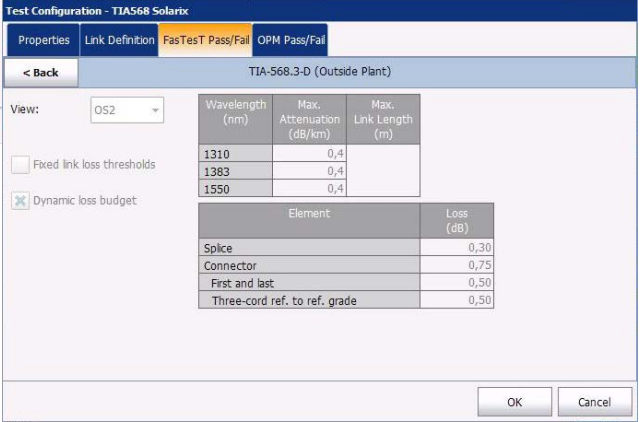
Test Configuration - TIA568 Solarix

Properties | Link Definition | FasTesT Pass/Fail | OPM Pass/Fail

< Back

TIA-568.3-D (Outside Plant)

View: OS2

Fixed link loss thresholds

Dynamic loss budget

| Wavelength (nm) | Max. Attenuation (dB/km) | Max. Link Length (m) |
|---|---|---|
| 1310 | 0,4 | |
| 1383 | 0,4 | |
| 1550 | 0,4 | |

| Element | Loss (dB) |
|---|---|
| Splice | 0,30 |
| Connector | 0,75 |
| First and last | 0,50 |
| Three-cord ref. to ref. grade | 0,50 |

OK

Cancel